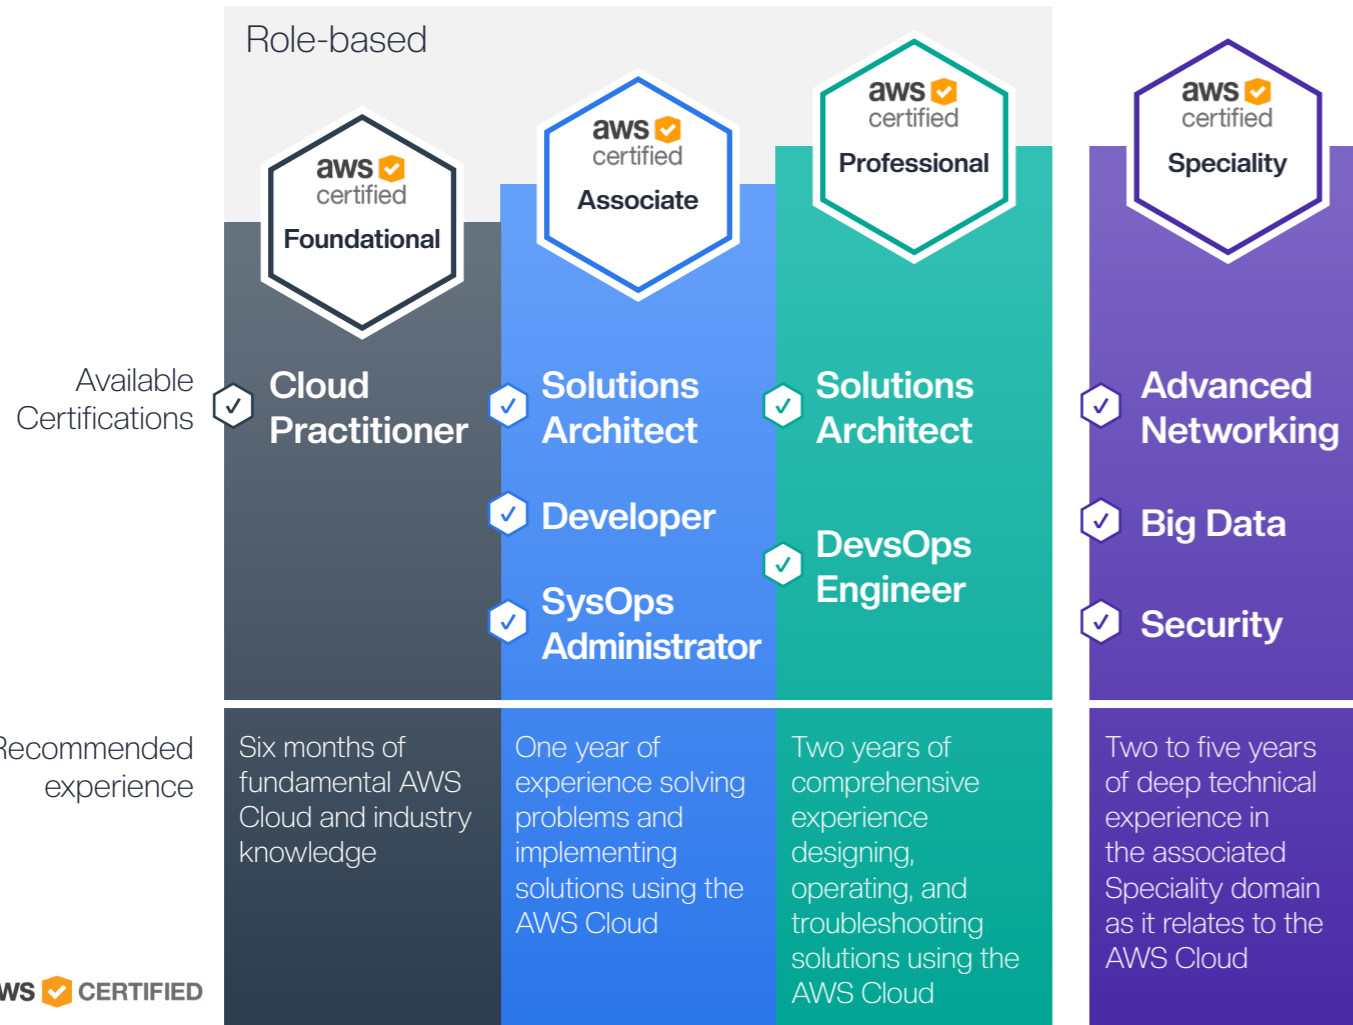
Role-based

aws certified Foundational

aws certified Associate

aws certified Professional

aws certified Speciality

Available Certifications

Cloud Practitioner

Solutions Architect

Developer

SysOps Administrator

Solutions Architect

DevsOps Engineer

Advanced Networking

Big Data

Security

Recommended experience

Six months of fundamental AWS Cloud and industry knowledge

One year of experience solving problems and implementing solutions using the AWS Cloud

Two years of comprehensive experience designing, operating, and troubleshooting solutions using the AWS Cloud

Two to five years of deep technical experience in the associated Speciality domain as it relates to the AWS Cloud

WS CERTIFIED